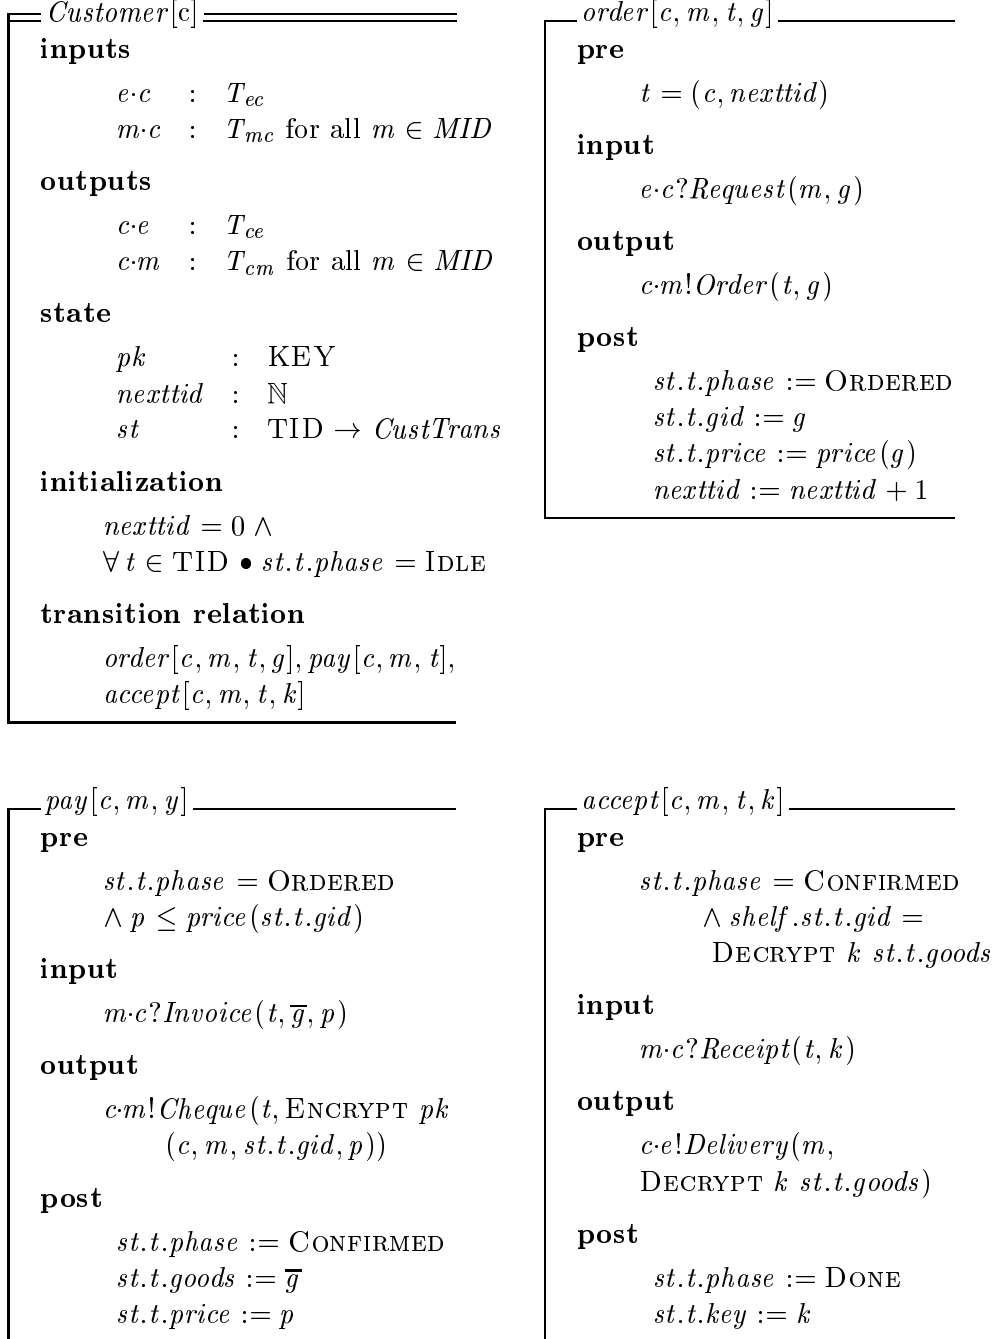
$Customer[\mathrm{c}]$

**inputs**

$e{\cdot}c \;:\; T_{ec}$
$m{\cdot}c \;:\; T_{mc}$ for all $m \in MID$

**outputs**

$c{\cdot}e \;:\; T_{ce}$
$c{\cdot}m \;:\; T_{cm}$ for all $m \in MID$

**state**

$pk \;:\; \mathrm{KEY}$
$nexttid \;:\; \mathbb{N}$
$st \;:\; \mathrm{TID} \to CustTrans$

**initialization**

$nexttid = 0 \wedge$
$\forall\, t \in \mathrm{TID} \bullet st.t.phase = \textsc{Idle}$

**transition relation**

$order[c, m, t, g], pay[c, m, t],$
$accept[c, m, t, k]$

$order[c, m, t, g]$

**pre**

$t = (c, nexttid)$

**input**

$e{\cdot}c?Request(m, g)$

**output**

$c{\cdot}m!Order(t, g)$

**post**

$st.t.phase := \textsc{Ordered}$
$st.t.gid := g$
$st.t.price := price(g)$
$nexttid := nexttid + 1$

$pay[c, m, y]$

**pre**

$st.t.phase = \textsc{Ordered}$
$\wedge\, p \leq price(st.t.gid)$

**input**

$m{\cdot}c?Invoice(t, \overline{g}, p)$

**output**

$c{\cdot}m!Cheque(t, \textsc{Encrypt}\ pk$
$(c, m, st.t.gid, p))$

**post**

$st.t.phase := \textsc{Confirmed}$
$st.t.goods := \overline{g}$
$st.t.price := p$

$accept[c, m, t, k]$

**pre**

$st.t.phase = \textsc{Confirmed}$
$\wedge\, shelf.st.t.gid =$
$\textsc{Decrypt}\ k\ st.t.goods$

**input**

$m{\cdot}c?Receipt(t, k)$

**output**

$c{\cdot}e!Delivery(m,$
$\textsc{Decrypt}\ k\ st.t.goods)$

**post**

$st.t.phase := \textsc{Done}$
$st.t.key := k$